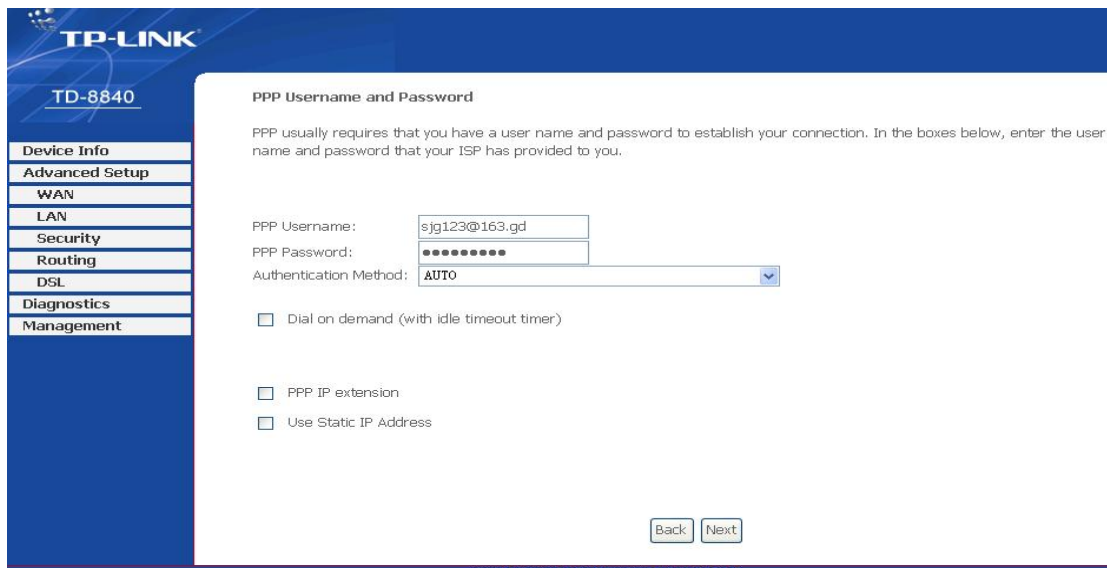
TP-LINK

TD-8840

Device Info
Advanced Setup
WAN
LAN
Security
Routing
DSL
Diagnostics
Management

PPP Username and Password

PPP usually requires that you have a user name and password to establish your connection. In the boxes below, enter the user name and password that your ISP has provided to you.

PPP Username: sjg123@163.gd
PPP Password: ●●●●●●●●●
Authentication Method: AUTO

Dial on demand (with idle timeout timer)

PPP IP extension

Use Static IP Address

Back Next